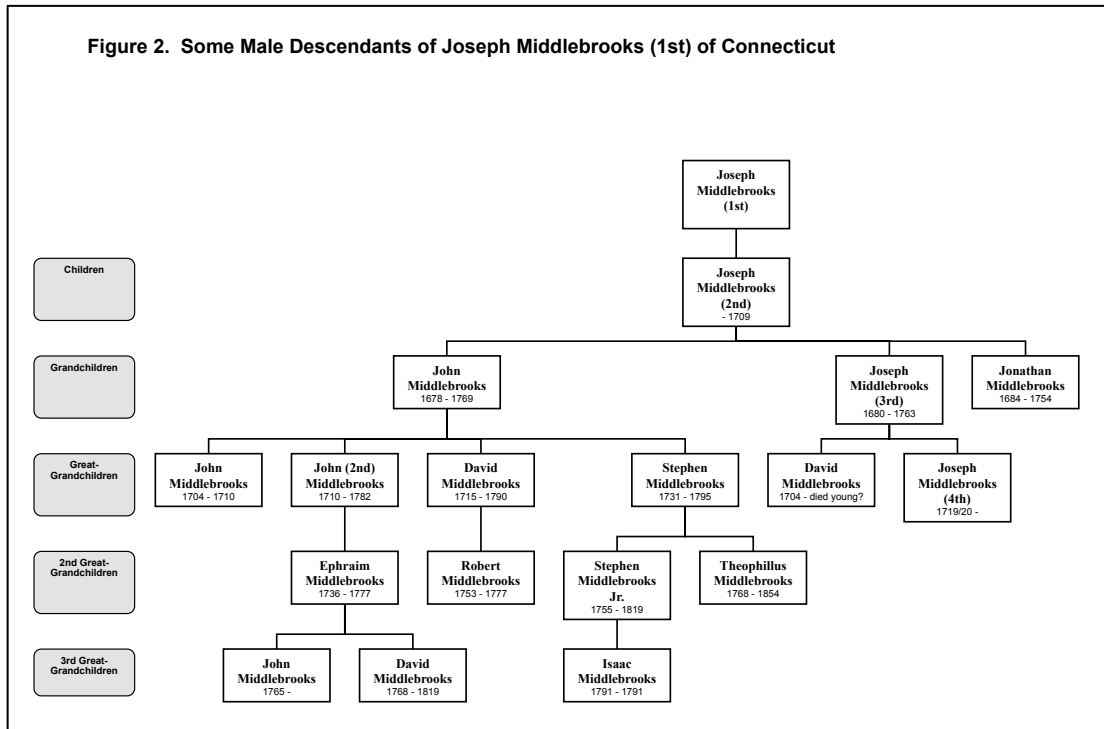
Figure 2. Some Male Descendants of Joseph Middlebrooks (1st) of Connecticut

Joseph Middlebrooks (1st)

Children

Joseph Middlebrooks (2nd)
- 1709

Grandchildren

John Middlebrooks
1678 - 1769

Joseph Middlebrooks (3rd)
1680 - 1763

Jonathan Middlebrooks
1684 - 1754

Great-Grandchildren

John Middlebrooks
1704 - 1710

John (2nd) Middlebrooks
1710 - 1782

David Middlebrooks
1715 - 1790

Stephen Middlebrooks
1731 - 1795

David Middlebrooks
1704 - died young?

Joseph Middlebrooks (4th)
1719/20 -

2nd Great-Grandchildren

Ephraim Middlebrooks
1736 - 1777

Robert Middlebrooks
1753 - 1777

Stephen Middlebrooks Jr.
1755 - 1819

Theophillus Middlebrooks
1768 - 1854

3rd Great-Grandchildren

John Middlebrooks
1765 -

David Middlebrooks
1768 - 1819

Isaac Middlebrooks
1791 - 1791